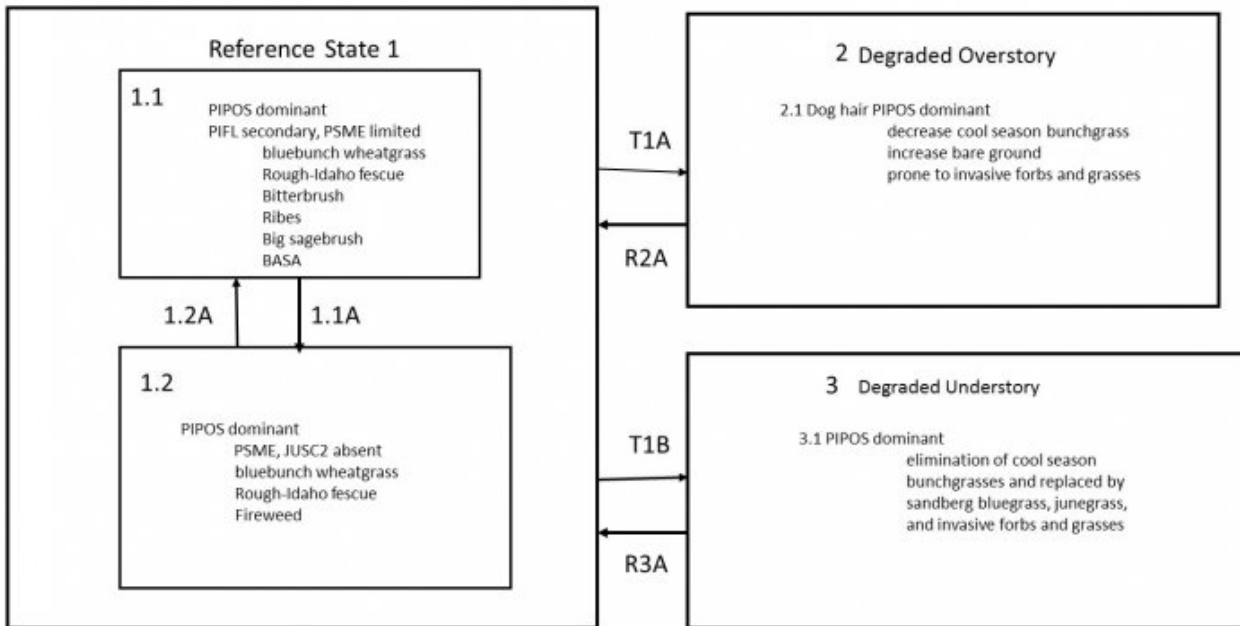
Reference State 1

1.1

PIPOS dominant
PIFL secondary, PSME limited
bluebunch wheatgrass
Rough-Idaho fescue
Bitterbrush
Ribes
Big sagebrush
BASA

1.2A

1.1A

1.2

PIPOS dominant
PSME, JUSC2 absent
bluebunch wheatgrass
Rough-Idaho fescue
Fireweed

T1A

R2A

T1B

R3A

2 Degraded Overstory

2.1 Dog hair PIPOS dominant
decrease cool season bunchgrass
increase bare ground
prone to invasive forbs and grasses

3 Degraded Understory

3.1 PIPOS dominant
elimination of cool season bunchgrasses and replaced by sandberg bluegrass, junegrass, and invasive forbs and grasses